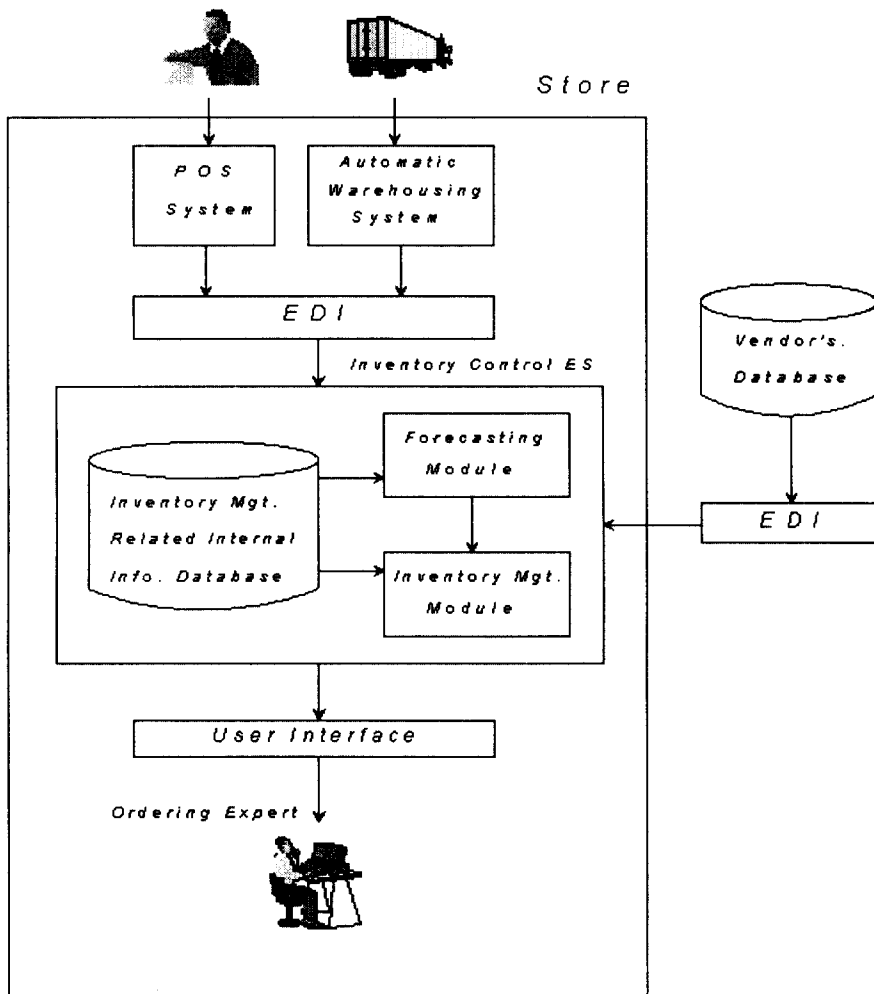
Store

POS System

Automatic Warehousing System

EDI

Vendor's. Database

Inventory Control ES

Forecasting Module

Inventory Mgt. Related Internal Info. Database

EDI

Inventory Mgt. Module

User Interface

Ordering Expert